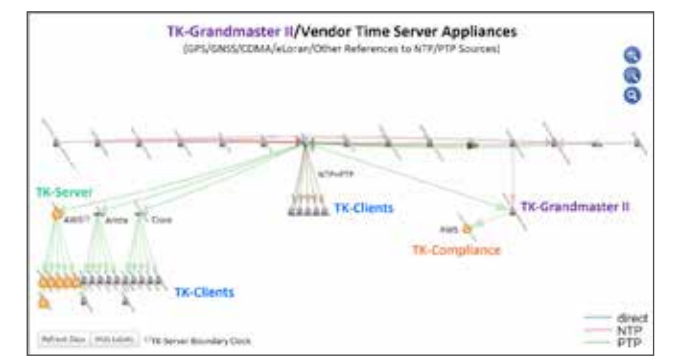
TK-Grandmaster II/Vendor Time Server Appliances

(GPS/GNSS/CDMA/eLoran/Other References to NTP/PTP Sources)

NTP/PTP

TK-Server

AWS??

Arista

Cisco

TK-Clients

TK-Grandmaster II

AWS

TK-Compliance

TK-Clients

Refresh Data

Hide Labels

TK-Server Boundary Clock

direct

NTP

PTP